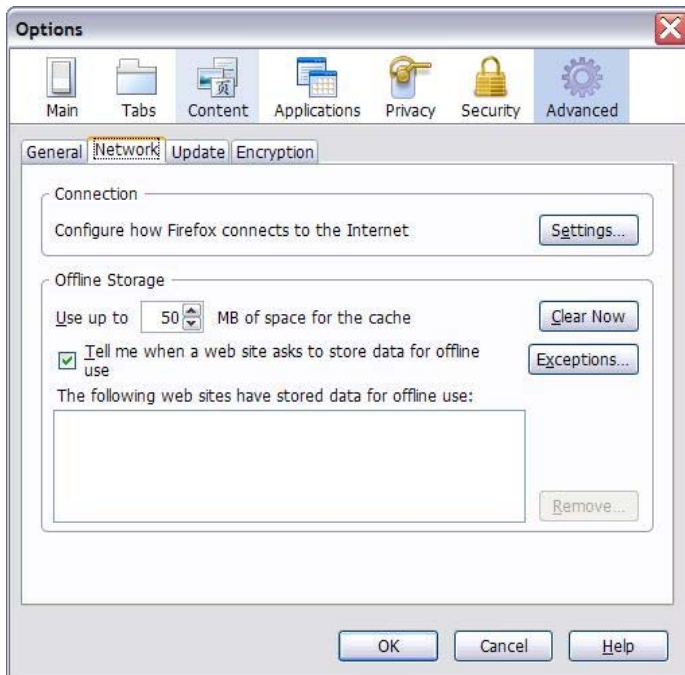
Options

Main Tabs Content Applications Privacy Security Advanced

General Network Update Encryption

Connection

Configure how Firefox connects to the Internet

Settings...

Offline Storage

Use up to 50 MB of space for the cache

Clear Now

Tell me when a web site asks to store data for offline use

Exceptions...

The following web sites have stored data for offline use:

Remove...

OK Cancel Help